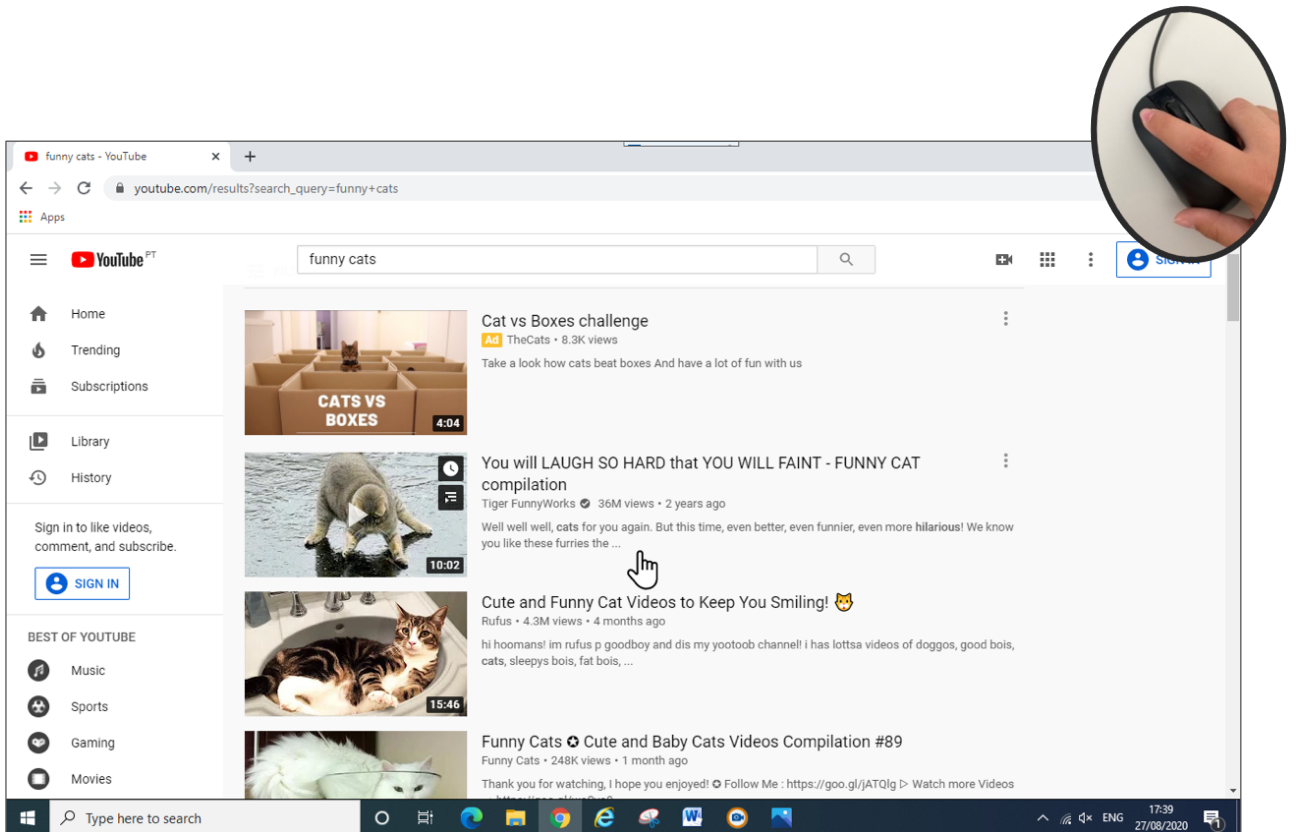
funny cats - YouTube

youtube.com/results?search_query=funny+cats

Apps

YouTube PT

funny cats

SIGN IN

Home

Trending

Subscriptions

Library

History

Sign in to like videos, comment, and subscribe.

SIGN IN

BEST OF YOUTUBE

Music

Sports

Gaming

Movies

CATS VS BOXES

4:04

Cat vs Boxes challenge

Ad TheCats • 8.3K views

Take a look how cats beat boxes And have a lot of fun with us

10:02

You will LAUGH SO HARD that YOU WILL FAINT - FUNNY CAT compilation

Tiger FunnyWorks • 36M views • 2 years ago

Well well well, cats for you again. But this time, even better, even funnier, even more hilarious! We know you like these furries the ...

15:46

Cute and Funny Cat Videos to Keep You Smiling! 🐱

Rufus • 4.3M views • 4 months ago

hi hoomans! im rufus p goodboy and dis my yootoob channel! i has lottsa videos of doggos, good bois, cats, sleepys bois, fat bois, ...

Funny Cats ✪ Cute and Baby Cats Videos Compilation #89

Funny Cats • 248K views • 1 month ago

Thank you for watching, I hope you enjoyed! ✪ Follow Me : https://goo.gl/jATQlg ▷ Watch more Videos

Type here to search

ENG 17:39 27/08/2020